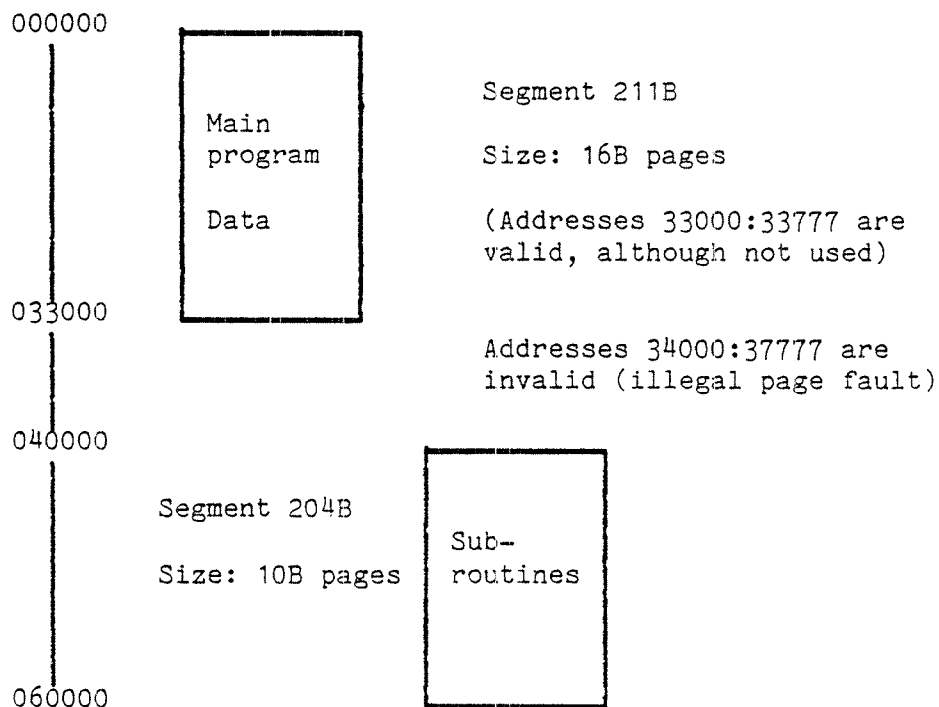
000000

Main program

Data

Segment 211B

Size: 16B pages

(Addresses 33000:33777 are valid, although not used)

033000

Addresses 34000:37777 are invalid (illegal page fault)

040000

Segment 204B

Size: 10B pages

Sub-routines

060000